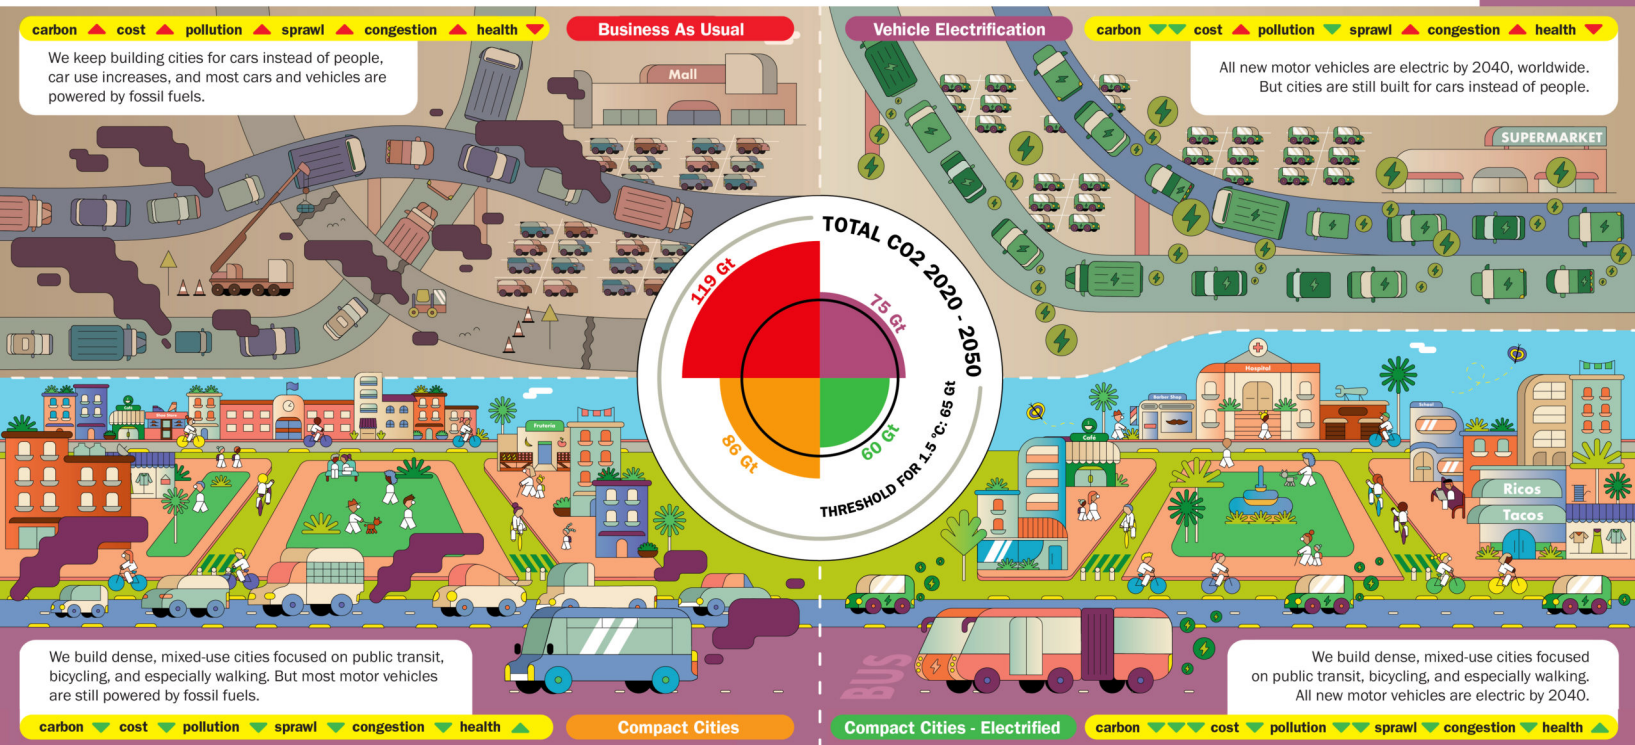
carbon ▲ cost ▲ pollution ▲ sprawl ▲ congestion ▲ health ▼

Business As Usual

We keep building cities for cars instead of people, car use increases, and most cars and vehicles are powered by fossil fuels.

Mall

Vehicle Electrification

carbon ▼▼ cost ▲ pollution ▼ sprawl ▲ congestion ▲ health ▼

All new motor vehicles are electric by 2040, worldwide. But cities are still built for cars instead of people.

SUPERMARKET

TOTAL CO2 2020 - 2050

119 Gt

75 Gt

86 Gt

60 Gt

THRESHOLD FOR 1.5 °C: 65 Gt

Hospital

Frutería

Café

Barber Shop

School

Ricos

Tacos

BUS

We build dense, mixed-use cities focused on public transit, bicycling, and especially walking. But most motor vehicles are still powered by fossil fuels.

carbon ▼ cost ▼ pollution ▼ sprawl ▼ congestion ▼ health ▲

Compact Cities

Compact Cities - Electrified

We build dense, mixed-use cities focused on public transit, bicycling, and especially walking. All new motor vehicles are electric by 2040.

carbon ▼▼▼ cost ▼ pollution ▼▼ sprawl ▼ congestion ▼ health ▲